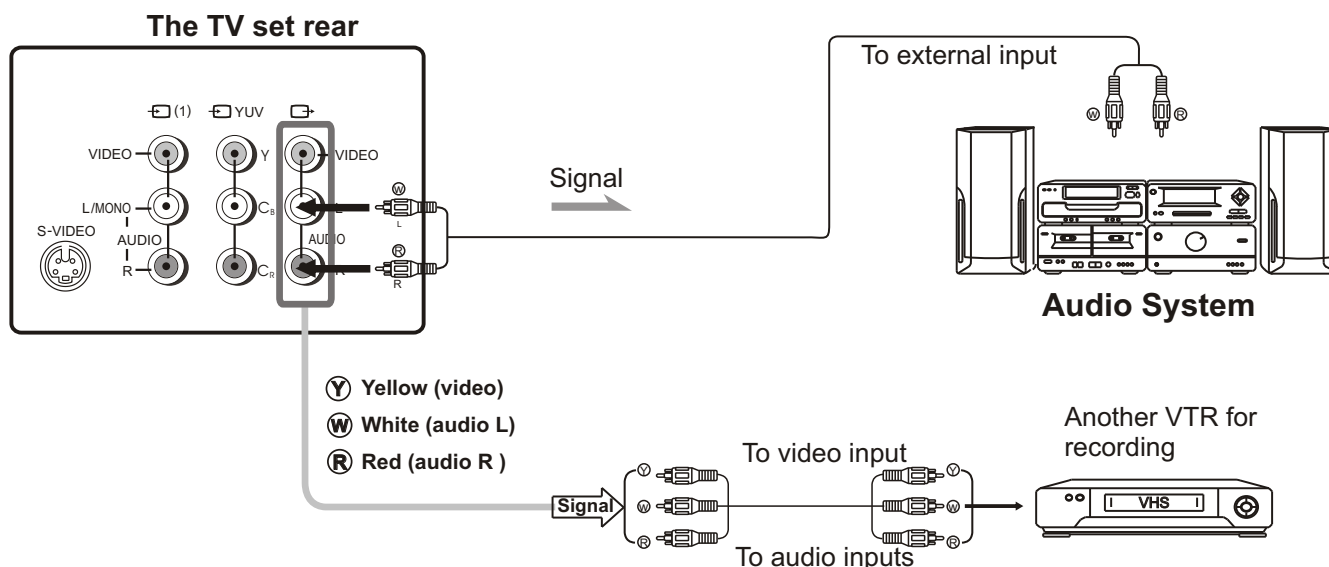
The TV set rear

(1)
YUV

VIDEO
Y
VIDEO
L/MONO
$C_B$
L
S-VIDEO
AUDIO
AUDIO
R
$C_R$
R

W
L
R
R

Signal

To external input
W
R

Audio System

Y Yellow (video)
W White (audio L)
R Red (audio R )

Signal
Y
W
R

To video input
Y
W
R

To audio inputs

Another VTR for recording

VHS